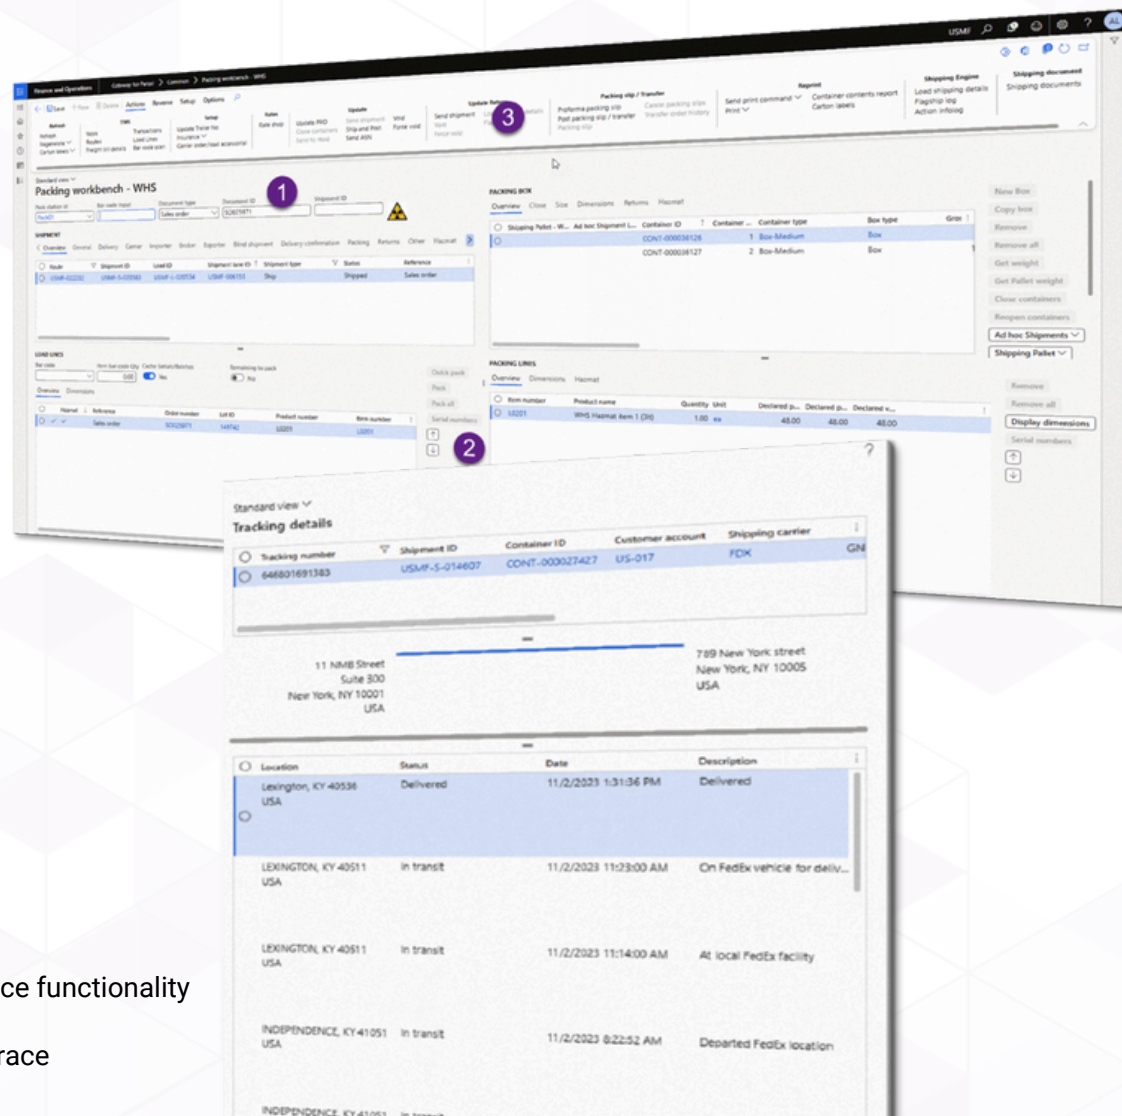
USMF

Finance and Operations   Gateway for Paxar > Common > Packing workbench - WHS

Save   New   Delete   Actions   Reverse   Setup   Options

Packing slip / Transfer   Shipping Engine   Shipping document

Proforma packing slip   Post packing slip / transfer   Packing slip   Send print command   Print   Container contents report   Carton labels   Load shipping details   Flagship log   Action infolog   Shipping documents

Send shipment   Send ASN   Ship and Post   Update PRO

3

Standard view

Packing workbench - WHS

1

Pack station ID   Bar code input   Document type   Document ID   Shipment ID

Sales order   SO005971

SHIPMENT

Overview   General   Delivery   Carrier   Importer   Broker   Exporter   Blind shipment   Delivery confirmation   Packing   Returns   Other   Hazmat

| Route | Shipment ID | Load ID | Shipment lane ID | Shipment type | Status | Reference |
|---|---|---|---|---|---|---|
| USMF-02232 | USMF-S-035583 | USMF-L-030534 | USMF-006733 | Ship | Shipped | Sales order |

LOAD LINES

Bar code   Item bar code Qty   Catch Serials/Batches   Remaining to pack

0.00   No   No

Overview   Dimensions

| Hazmat | Reference | Order number | Lot ID | Product number | Item number |
|---|---|---|---|---|---|
| ✓ | Sales order | SO025971 | 149742 | L0201 | L0201 |

Quick pack   Pack   Pack all   Serial numbers

2

PACKING BOX

Overview   Close   Size   Dimensions   Returns   Hazmat

| Shipping Pallet - W... | Ad hoc Shipment I... | Container ID | Container ... | Container type | Box type |
|---|---|---|---|---|---|
| | | CONT-000036126 | 1 | Box-Medium | Box |
| | | CONT-000036127 | 2 | Box-Medium | Box |

New Box   Copy box   Remove   Remove all   Get weight   Get Pallet weight   Close containers   Reopen containers   Ad hoc Shipments   Shipping Pallet

PACKING LINES

Overview   Dimensions   Hazmat

| Item number | Product name | Quantity | Unit | Declared p... | Declared p... | Declared v... |
|---|---|---|---|---|---|---|
| L0201 | WHS Hazmat Item 1 (3H) | 1.00 | ea | 48.00 | 48.00 | 48.00 |

Remove   Remove all   Display dimensions   Serial numbers

Standard view

Tracking details

| Tracking number | Shipment ID | Container ID | Customer account | Shipping carrier | GN |
|---|---|---|---|---|---|
| 646801691383 | USMF-S-014607 | CONT-000027427 | US-017 | FDX | |

11 NMB Street
Suite 300
New York, NY 10001
USA

789 New York street
New York, NY 10005
USA

| Location | Status | Date | Description |
|---|---|---|---|
| Lexington, KY 40536 USA | Delivered | 11/2/2023 1:31:36 PM | Delivered |
| LEXINGTON, KY 40511 USA | In transit | 11/2/2023 11:23:00 AM | On FedEx vehicle for deliv... |
| LEXINGTON, KY 40511 USA | In transit | 11/2/2023 11:14:00 AM | At local FedEx facility |
| INDEPENDENCE, KY 41051 USA | In transit | 11/2/2023 8:22:52 AM | Departed FedEx location |
| INDEPENDENCE, KY 41051 | In transit | | |

ce functionality

race